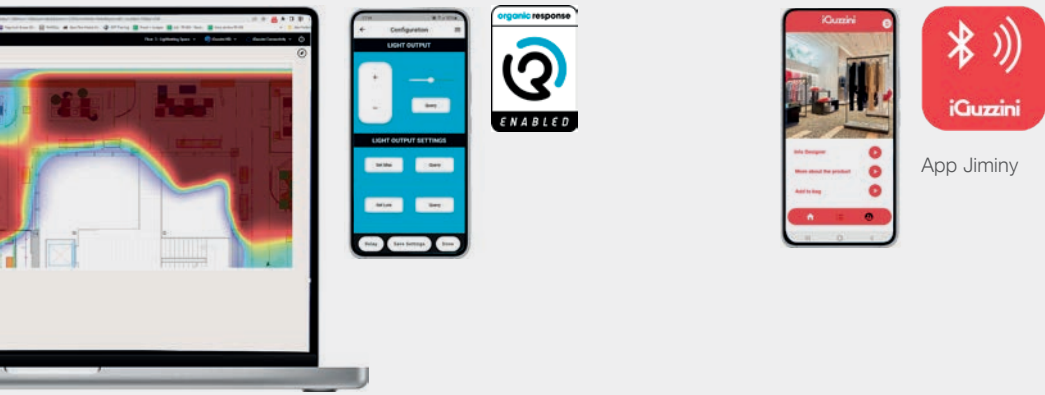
Configuration

LIGHT OUTPUT

Query

LIGHT OUTPUT SETTINGS

Set Max

Query

Set Low

Query

Relay

Save Settings

Done

organic response

ENABLED

iGuzzini

Info Designer

More about the product

Add to bag

iGuzzini

App Jiminy